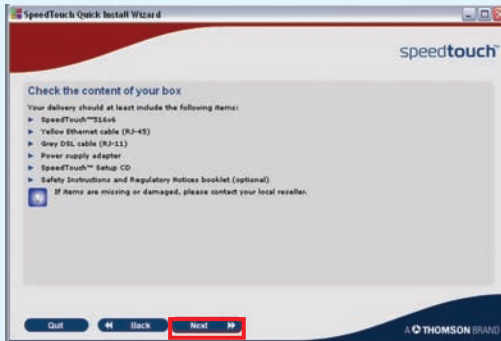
SpeedTouch Quick Install Wizard

speedtouch

Check the content of your box

Your delivery should at least include the following items:

SpeedTouch™516v6

Yellow Ethernet cable (RJ-45)

Grey DSL cable (RJ-11)

Power supply adapter

SpeedTouch™ Setup CD

Safety Instructions and Regulatory Notices booklet (optional)

If items are missing or damaged, please contact your local reseller.

Quit

Back

Next

A THOMSON BRAND